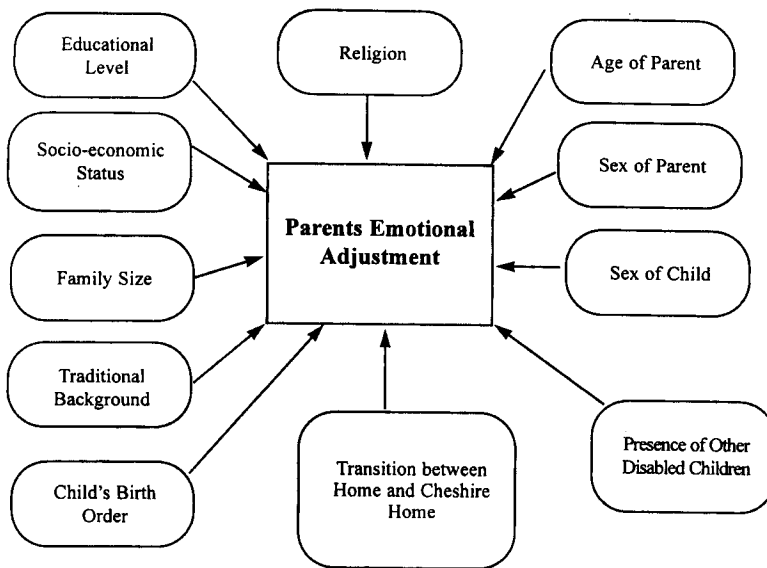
Educational Level

Religion

Age of Parent

Socio-economic Status

Sex of Parent

Parents Emotional Adjustment

Family Size

Sex of Child

Traditional Background

Presence of Other Disabled Children

Transition between Home and Cheshire Home

Child's Birth Order